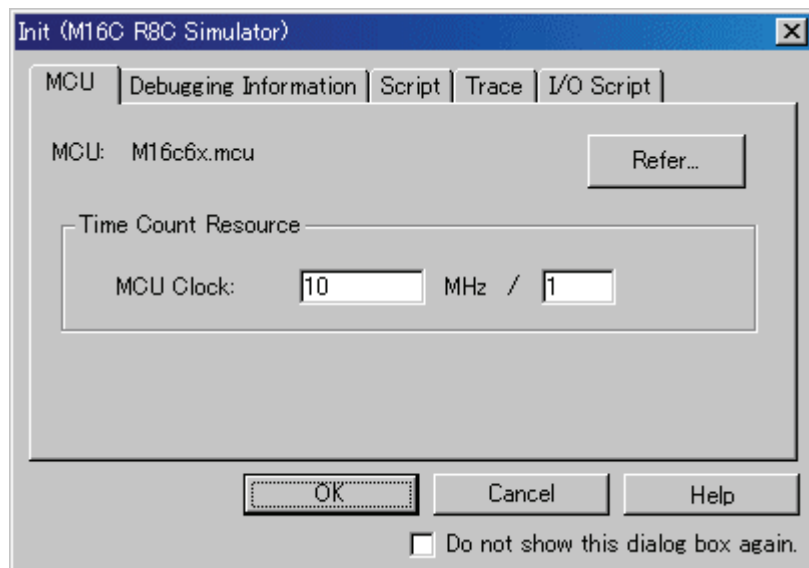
Init (M16C R8C Simulator)

MCU | Debugging Information | Script | Trace | I/O Script

MCU: M16c6x.mcu

Refer...

Time Count Resource

MCU Clock: 10 MHz / 1

OK

Cancel

Help

Do not show this dialog box again.